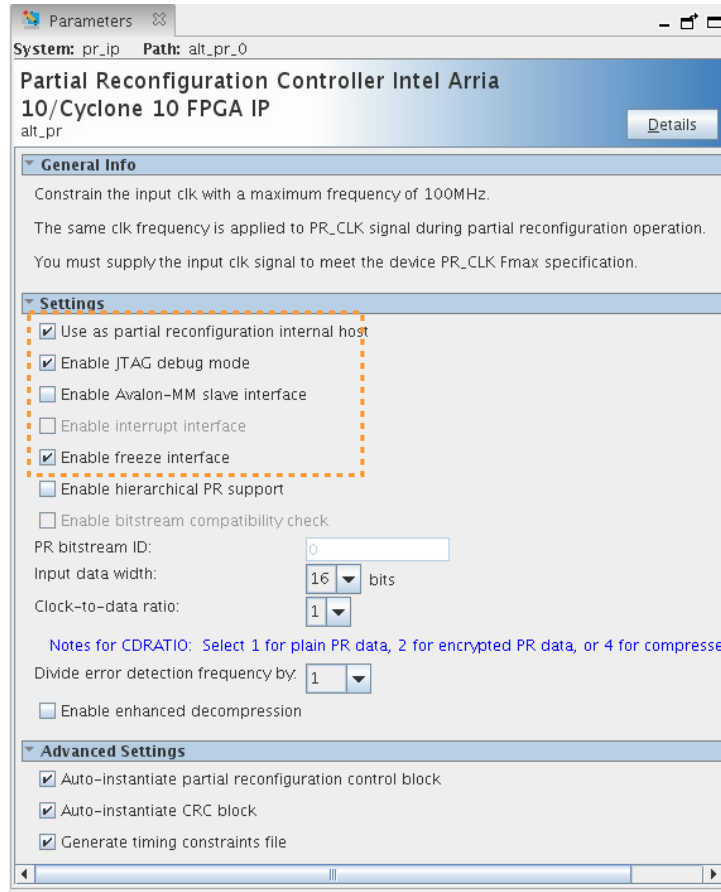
Parameters ☒

System: pr_ip Path: alt_pr_0

Partial Reconfiguration Controller Intel Arria 10/Cyclone 10 FPGA IP
alt_pr

Details

General Info

Constrain the input clk with a maximum frequency of 100MHz.

The same clk frequency is applied to PR_CLK signal during partial reconfiguration operation.

You must supply the input clk signal to meet the device PR_CLK Fmax specification.

Settings

☑ Use as partial reconfiguration internal host

☑ Enable JTAG debug mode

☐ Enable Avalon-MM slave interface

☐ Enable interrupt interface

☑ Enable freeze interface

☐ Enable hierarchical PR support

☐ Enable bitstream compatibility check

PR bitstream ID: 0

Input data width: 16 bits

Clock-to-data ratio: 1

Notes for CDRATIO: Select 1 for plain PR data, 2 for encrypted PR data, or 4 for compresse

Divide error detection frequency by: 1

☐ Enable enhanced decompression

Advanced Settings

☑ Auto-instantiate partial reconfiguration control block

☑ Auto-instantiate CRC block

☑ Generate timing constraints file